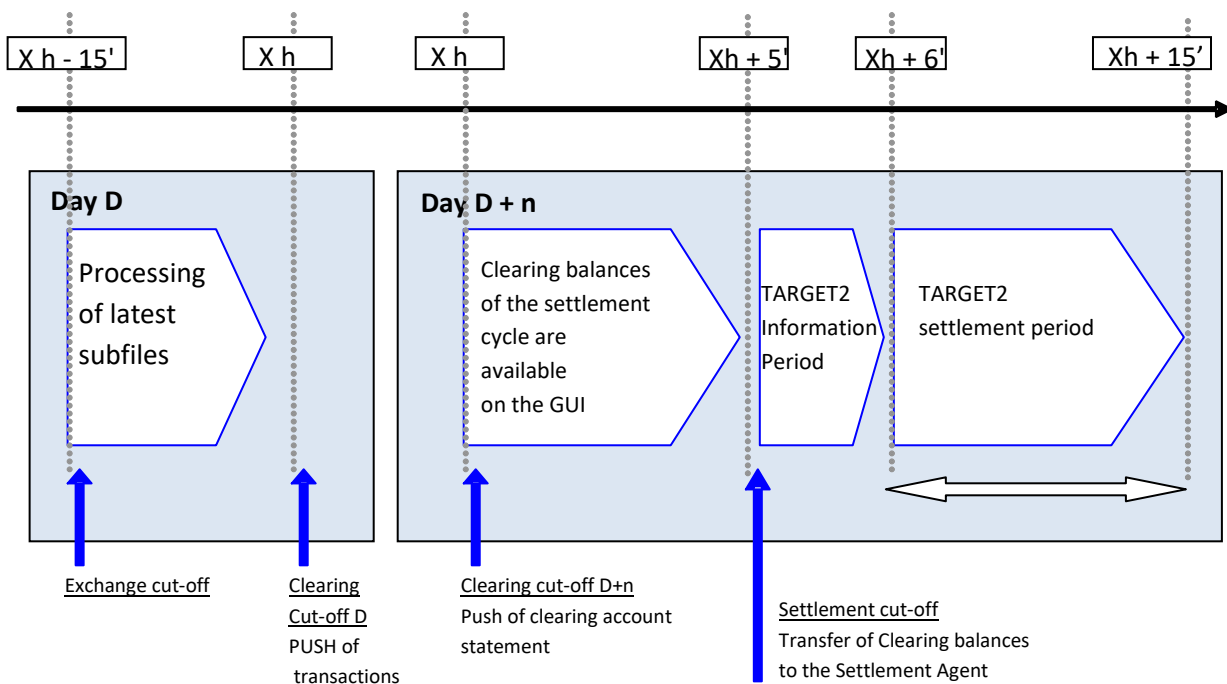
X h - 15'

X h

X h

Xh + 5'

Xh + 6'

Xh + 15'

Day D

Processing of latest subfiles

Day D + n

Clearing balances of the settlement cycle are available on the GUI

TARGET2 Information Period

TARGET2 settlement period

Exchange cut-off

Clearing Cut-off D
PUSH of transactions

Clearing cut-off D+n
Push of clearing account statement

Settlement cut-off
Transfer of Clearing balances to the Settlement Agent